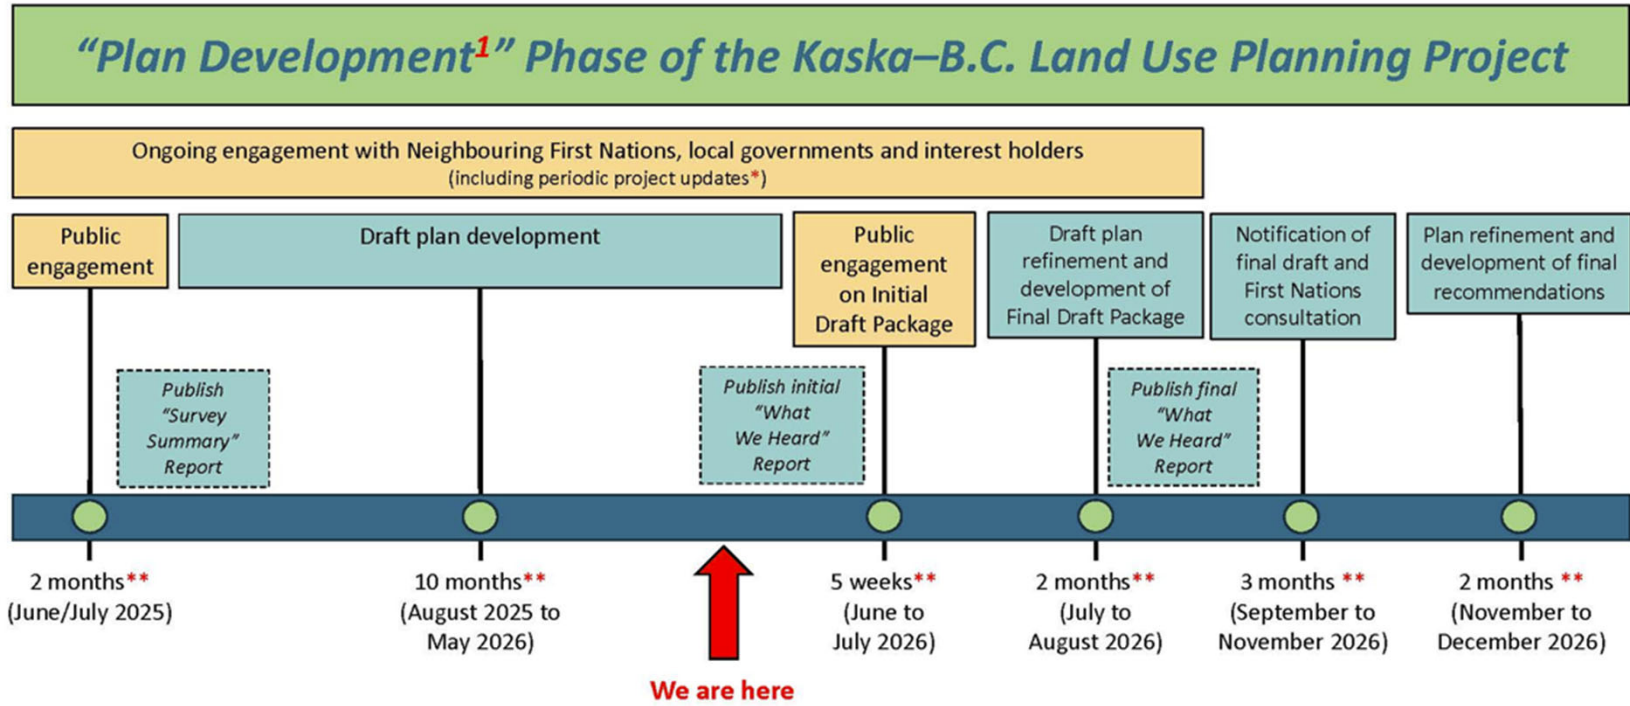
"Plan Development$^1$" Phase of the Kaska–B.C. Land Use Planning Project

Ongoing engagement with Neighbouring First Nations, local governments and interest holders (including periodic project updates*)

Public engagement

Draft plan development

Public engagement on Initial Draft Package

Draft plan refinement and development of Final Draft Package

Notification of final draft and First Nations consultation

Plan refinement and development of final recommendations

Publish "Survey Summary" Report

Publish initial "What We Heard" Report

Publish final "What We Heard" Report

2 months** (June/July 2025)

10 months** (August 2025 to May 2026)

We are here

5 weeks** (June to July 2026)

2 months** (July to August 2026)

3 months ** (September to November 2026)

2 months ** (November to December 2026)